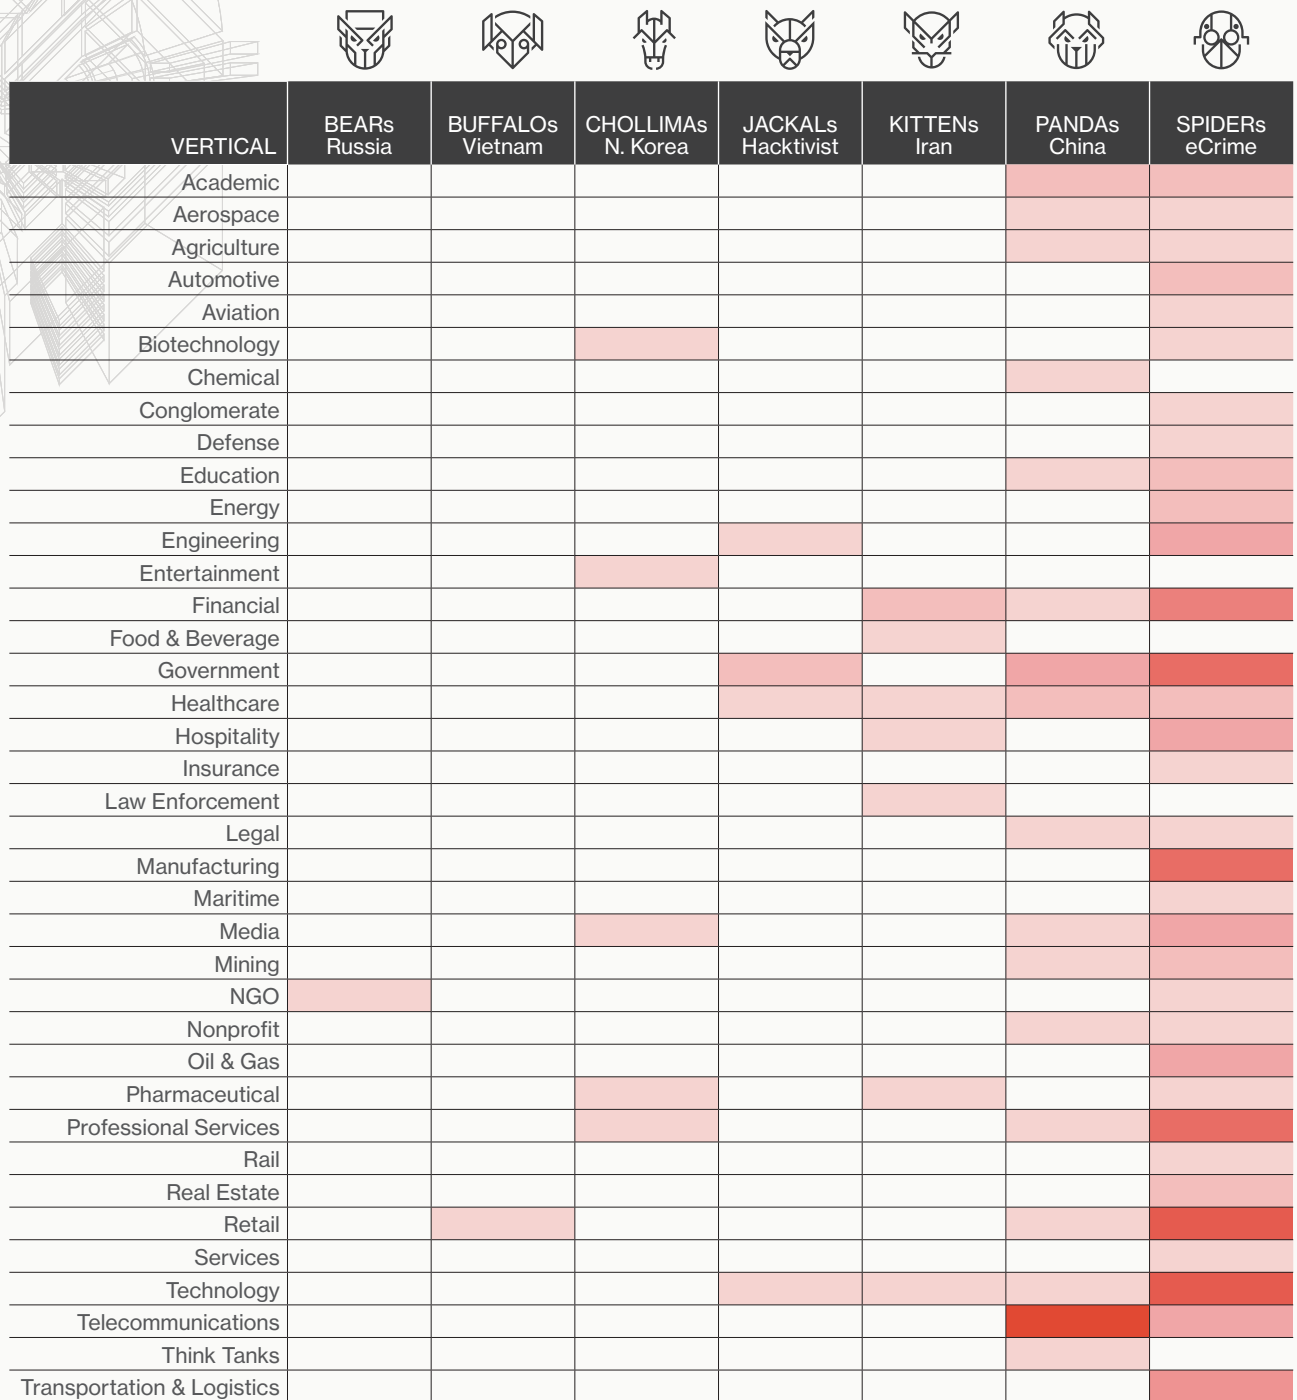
| VERTICAL | BEARs Russia | BUFFALOs Vietnam | CHOLLIMAs N. Korea | JACKALs Hacktivist | KITTENs Iran | PANDAs China | SPIDERs eCrime |
|---|---|---|---|---|---|---|---|
| Academic | | | | | | | |
| Aerospace | | | | | | | |
| Agriculture | | | | | | | |
| Automotive | | | | | | | |
| Aviation | | | | | | | |
| Biotechnology | | | | | | | |
| Chemical | | | | | | | |
| Conglomerate | | | | | | | |
| Defense | | | | | | | |
| Education | | | | | | | |
| Energy | | | | | | | |
| Engineering | | | | | | | |
| Entertainment | | | | | | | |
| Financial | | | | | | | |
| Food & Beverage | | | | | | | |
| Government | | | | | | | |
| Healthcare | | | | | | | |
| Hospitality | | | | | | | |
| Insurance | | | | | | | |
| Law Enforcement | | | | | | | |
| Legal | | | | | | | |
| Manufacturing | | | | | | | |
| Maritime | | | | | | | |
| Media | | | | | | | |
| Mining | | | | | | | |
| NGO | | | | | | | |
| Nonprofit | | | | | | | |
| Oil & Gas | | | | | | | |
| Pharmaceutical | | | | | | | |
| Professional Services | | | | | | | |
| Rail | | | | | | | |
| Real Estate | | | | | | | |
| Retail | | | | | | | |
| Services | | | | | | | |
| Technology | | | | | | | |
| Telecommunications | | | | | | | |
| Think Tanks | | | | | | | |
| Transportation & Logistics | | | | | | | |